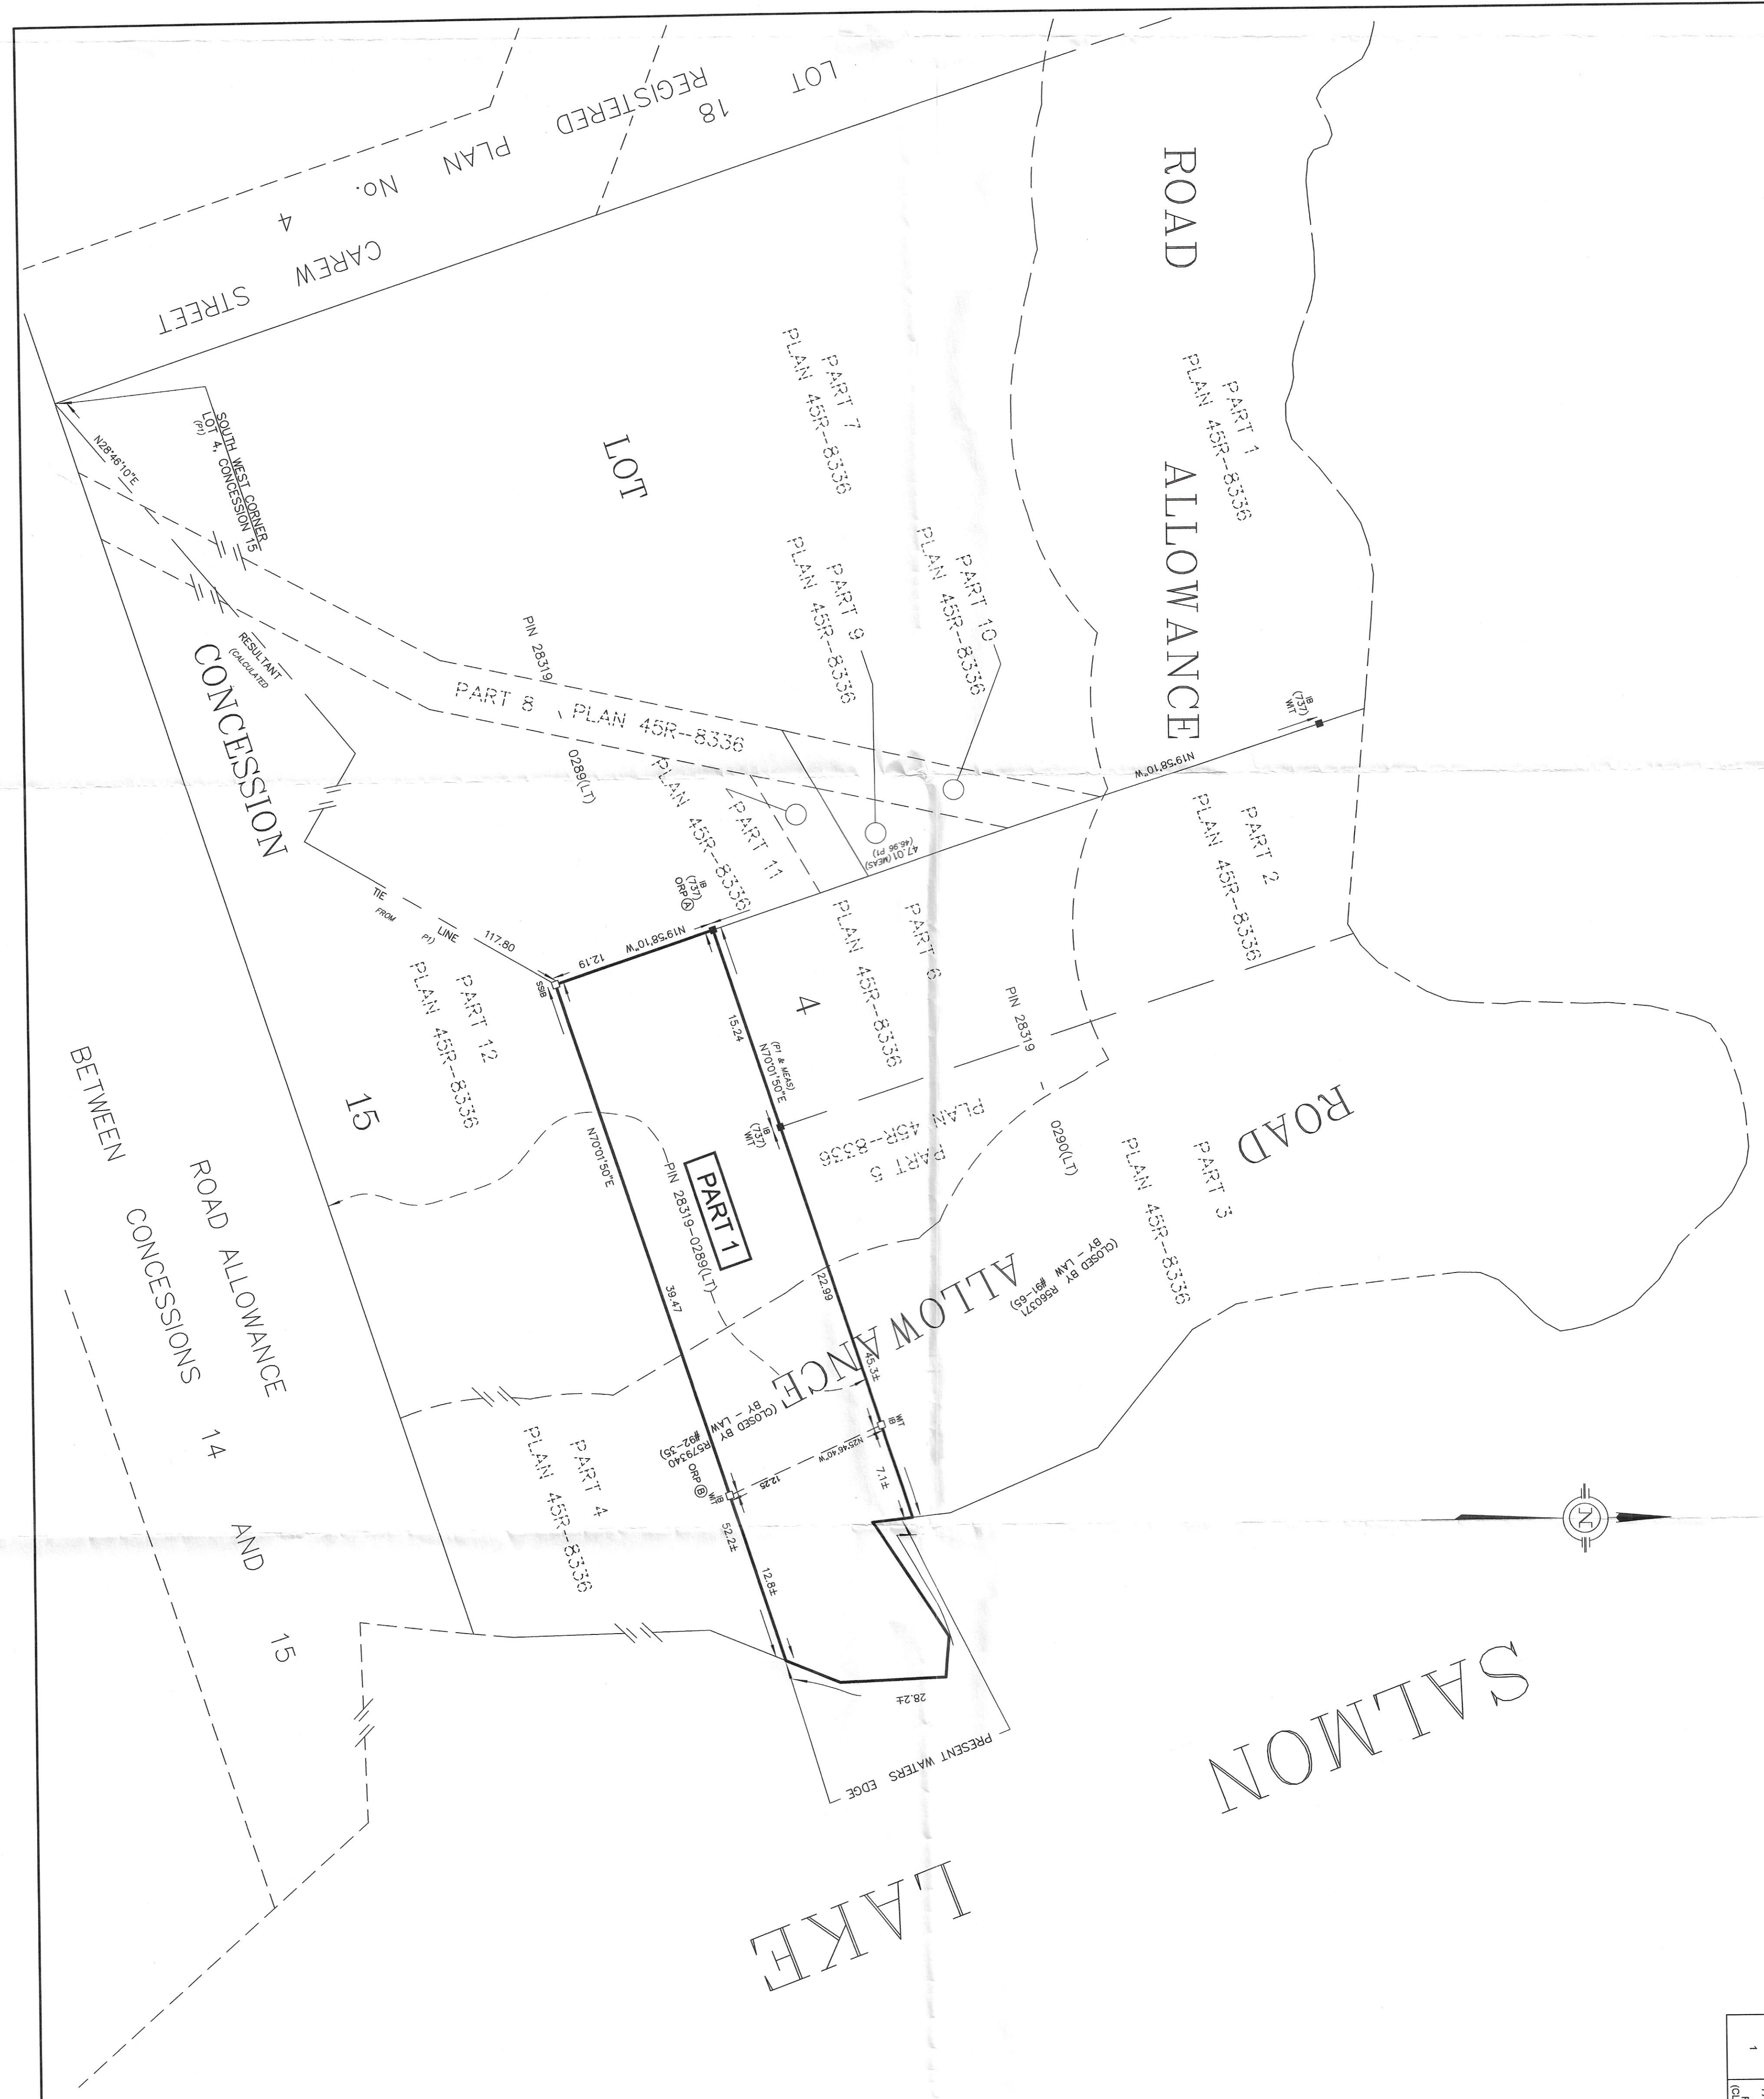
LOT 18 REGISTERED PLAN No. 4

CAREW STREET

ROAD ALLOWANCE

PART 1
PLAN 45R-8336

PART 7
PLAN 45R-8336

LOT

PART 10
PLAN 45R-8336

PART 9
PLAN 45R-8336

SOUTH WEST CORNER
LOT 4, CONCESSION 15
(P1)

N28°46'10"E

RESULTANT
(CALCULATED)

CONCESSION

PIN 28319

PART 8 PLAN 45R-8336

0289(LT)

PART 11
PLAN 45R-8336

IB
(737)
WIT

N19°58'10"W

PART 2
PLAN 45R-8336

47.01(MEAS)
(46.96 P1)

IB
(737)
ORP Ⓐ

PART 6
PLAN 45R-8336

TIE FROM P1) LINE

117.80

12.19

N19°58'10"W

SSIB

PART 12
PLAN 45R-8336

4

15.24

(P1 & MEAS)
N70°01'50"E

PIN 28319

15

IB
(737)
WIT

PART 5
PLAN 45R-8336

0290(LT)

ROAD

PART 3
PLAN 45R-8336

N70°01'50"E

PIN 28319-0289(LT)

PART 1

(CLOSED BY LAW BY R56037 #91-65)

ALLOWANCE

22.99

39.47

45.3±

ROAD ALLOWANCE
BETWEEN CONCESSIONS 14 AND 15

(CLOSED BY - LAW BY R57934 #92-35)

IB WIT

N25°46'40"W

7.1±

12.25

ORP Ⓑ WIT

PART 4
PLAN 45R-8336

52.2±

12.8±

N

28.2±

PRESENT WATERS EDGE

SALMON

LAKE